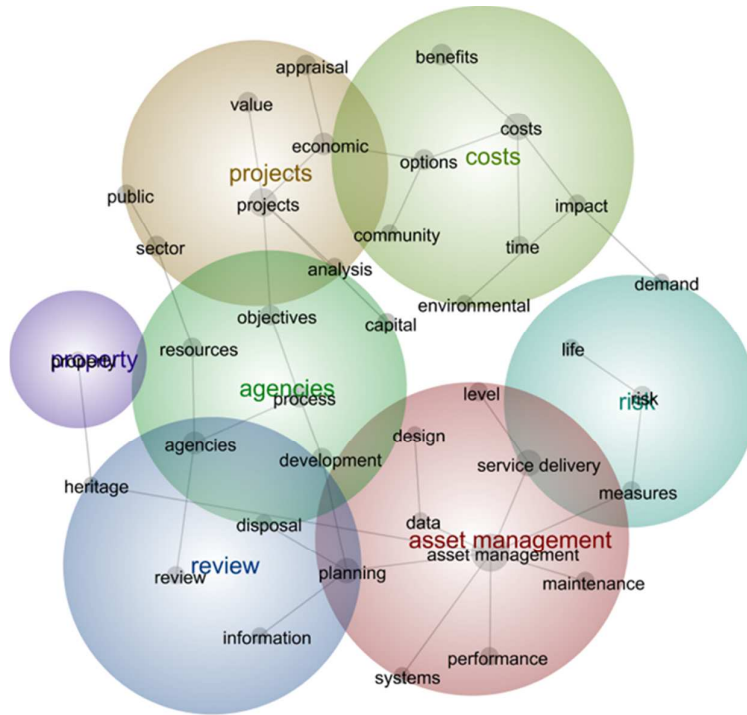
appraisal
benefits
value
economic
costs
projects
options
costs
public
projects
impact
community
sector
time
analysis
demand
environmental
objectives
capital
property
property
resources
life
agencies
process
risk
risk
level
agencies
design
development
service delivery
heritage
measures
disposal
data
asset management
asset management
review
review
planning
maintenance
information
performance
systems